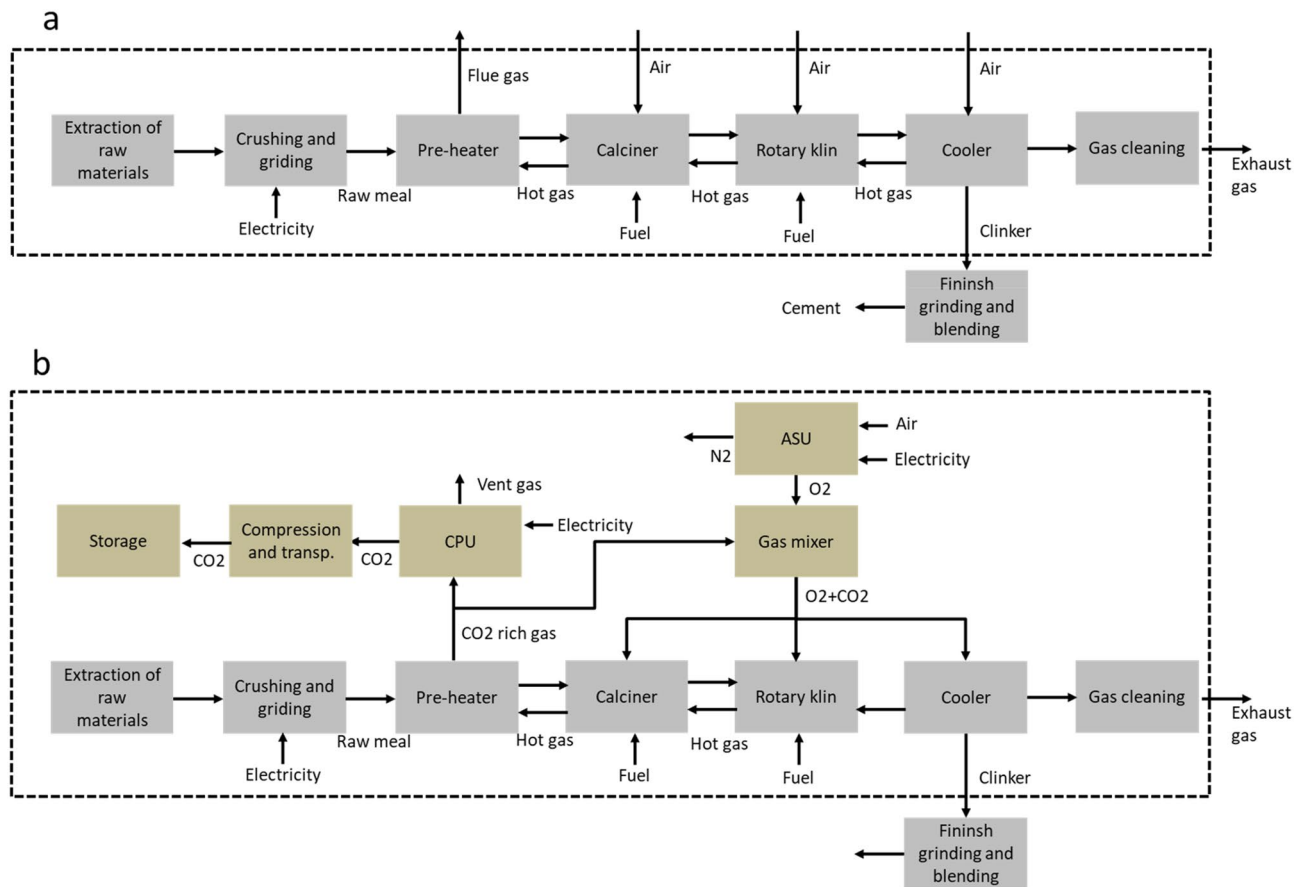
a

Flue gas

Air

Air

Air

Extraction of raw materials

Crushing and griding

Pre-heater

Calciner

Rotary klin

Cooler

Gas cleaning

Exhaust gas

Electricity

Raw meal

Hot gas

Hot gas

Hot gas

Fuel

Fuel

Clinker

Fininsh grinding and blending

Cement

b

ASU

Air

Electricity

N2

O2

Vent gas

Storage

Compression and transp.

CPU

Electricity

Gas mixer

CO2

CO2

O2+CO2

CO2 rich gas

Extraction of raw materials

Crushing and griding

Pre-heater

Calciner

Rotary klin

Cooler

Gas cleaning

Exhaust gas

Electricity

Raw meal

Hot gas

Hot gas

Fuel

Fuel

Clinker

Fininsh grinding and blending